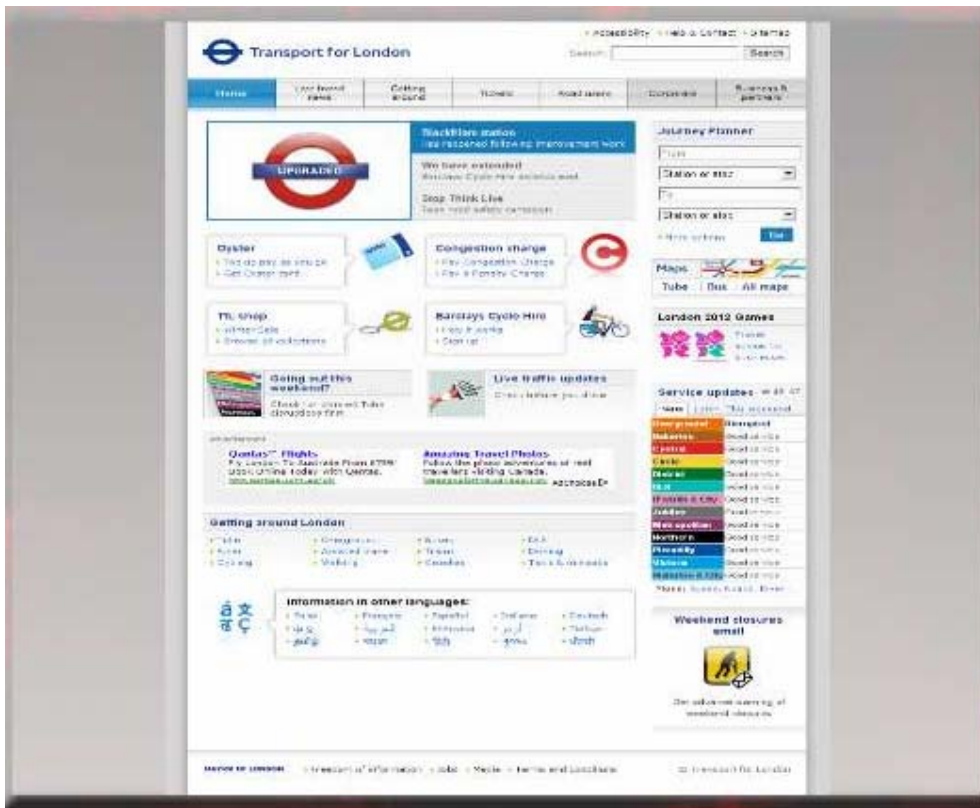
Transport for London

› Accessibility › Help & Contact › Sitemap

Search: Search

Home | Live travel news | Getting around | Tickets | Road users | Corporate | Business & partners

UPGRADED

Blackfriars station
Has reopened following improvement work

We have extended
Barclays Cycle Hire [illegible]

Stop Think Live
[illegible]

Oyster
› Top up pay as you go
› Get Oyster card

Congestion charge
› Pay Congestion Charge
› Pay a Penalty Charge

TfL shop
› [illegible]
› Browse all collections

Barclays Cycle Hire
› How it works
› Sign up

Going out this weekend?
Check for planned Tube closures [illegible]

Live traffic updates
Check before you drive

Advertisement

Qantas™ Flights
Fly London To Australia From £799! Book Online today with Qantas.
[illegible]

Amazing Travel Photos
Follow the photo adventures of real travellers visiting Canada.
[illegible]

AdChoices

Getting around London

› Tube › Overground › Buses › DLR
› River › Emirates Air Line › Trams › Driving
› Cycling › Walking › Coaches › Taxis & minicabs

Information in other languages:
› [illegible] › Français › Español › Italiano › Deutsch
› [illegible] › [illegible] › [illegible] › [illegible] › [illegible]
› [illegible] › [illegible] › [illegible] › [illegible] › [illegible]

Journey Planner
From
Station or stop
To
Station or stop
› More options Go

Maps
Tube | Bus | All maps

London 2012 Games
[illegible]

Service updates
Now | Later | This weekend

| | |
|---|---|
| Line/mode | Disrupted |
| Bakerloo | Good service |
| Central | Good service |
| Circle | Good service |
| District | Good service |
| DLR | Good service |
| H'smith & City | Good service |
| Jubilee | Good service |
| Metropolitan | Good service |
| Northern | Good service |
| Piccadilly | Good service |
| Victoria | Good service |
| Waterloo & City | Good service |

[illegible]

Weekend closures email

Get advance warning of weekend closures

MAYOR OF LONDON | › Freedom of information › Jobs › Media › Terms and conditions | © Transport for London